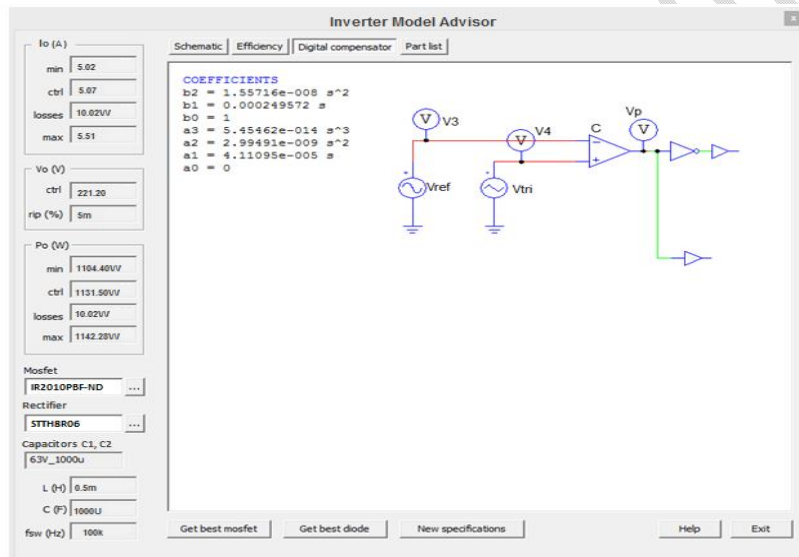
Inverter Model Advisor

Io (A)
min 5.02
ctrl 5.07
losses 10.02W
max 5.51

Vo (V)
ctrl 221.20
rip (%) 5m

Po (W)
min 1104.40W
ctrl 1131.50W
losses 10.02W
max 1142.28W

Mosfet
IR2010PBF-ND ...
Rectifier
STTH8R06 ...
Capacitors C1, C2
63V_1000u

L (H) 0.5m
C (F) 1000U
fsw (Hz) 100k

Schematic | Efficiency | Digital compensator | Part list

COEFFICIENTS
b2 = 1.55716e-008 s^2
b1 = 0.000249572 s
b0 = 1
a3 = 5.45462e-014 s^3
a2 = 2.99491e-009 s^2
a1 = 4.11095e-005 s
a0 = 0

V V3
V V4
C
Vp V
Vref
Vtri

Get best mosfet | Get best diode | New specifications | Help | Exit